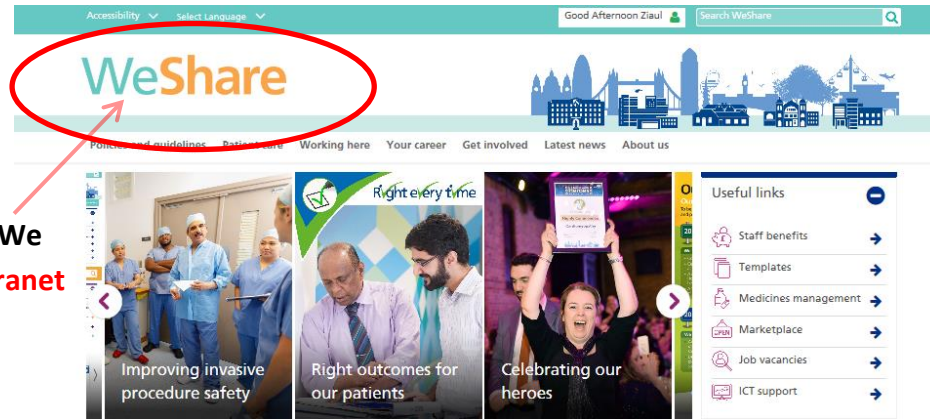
Accessibility Select Language

Good Afternoon Ziaul

Search WeShare

WeShare

Policies and guidelines Patient care Working here Your career Get involved Latest news About us

We

ranet

Right every time

Improving invasive procedure safety

Right outcomes for our patients

Celebrating our heroes

Useful links

Staff benefits

Templates

Medicines management

Marketplace

Job vacancies

ICT support